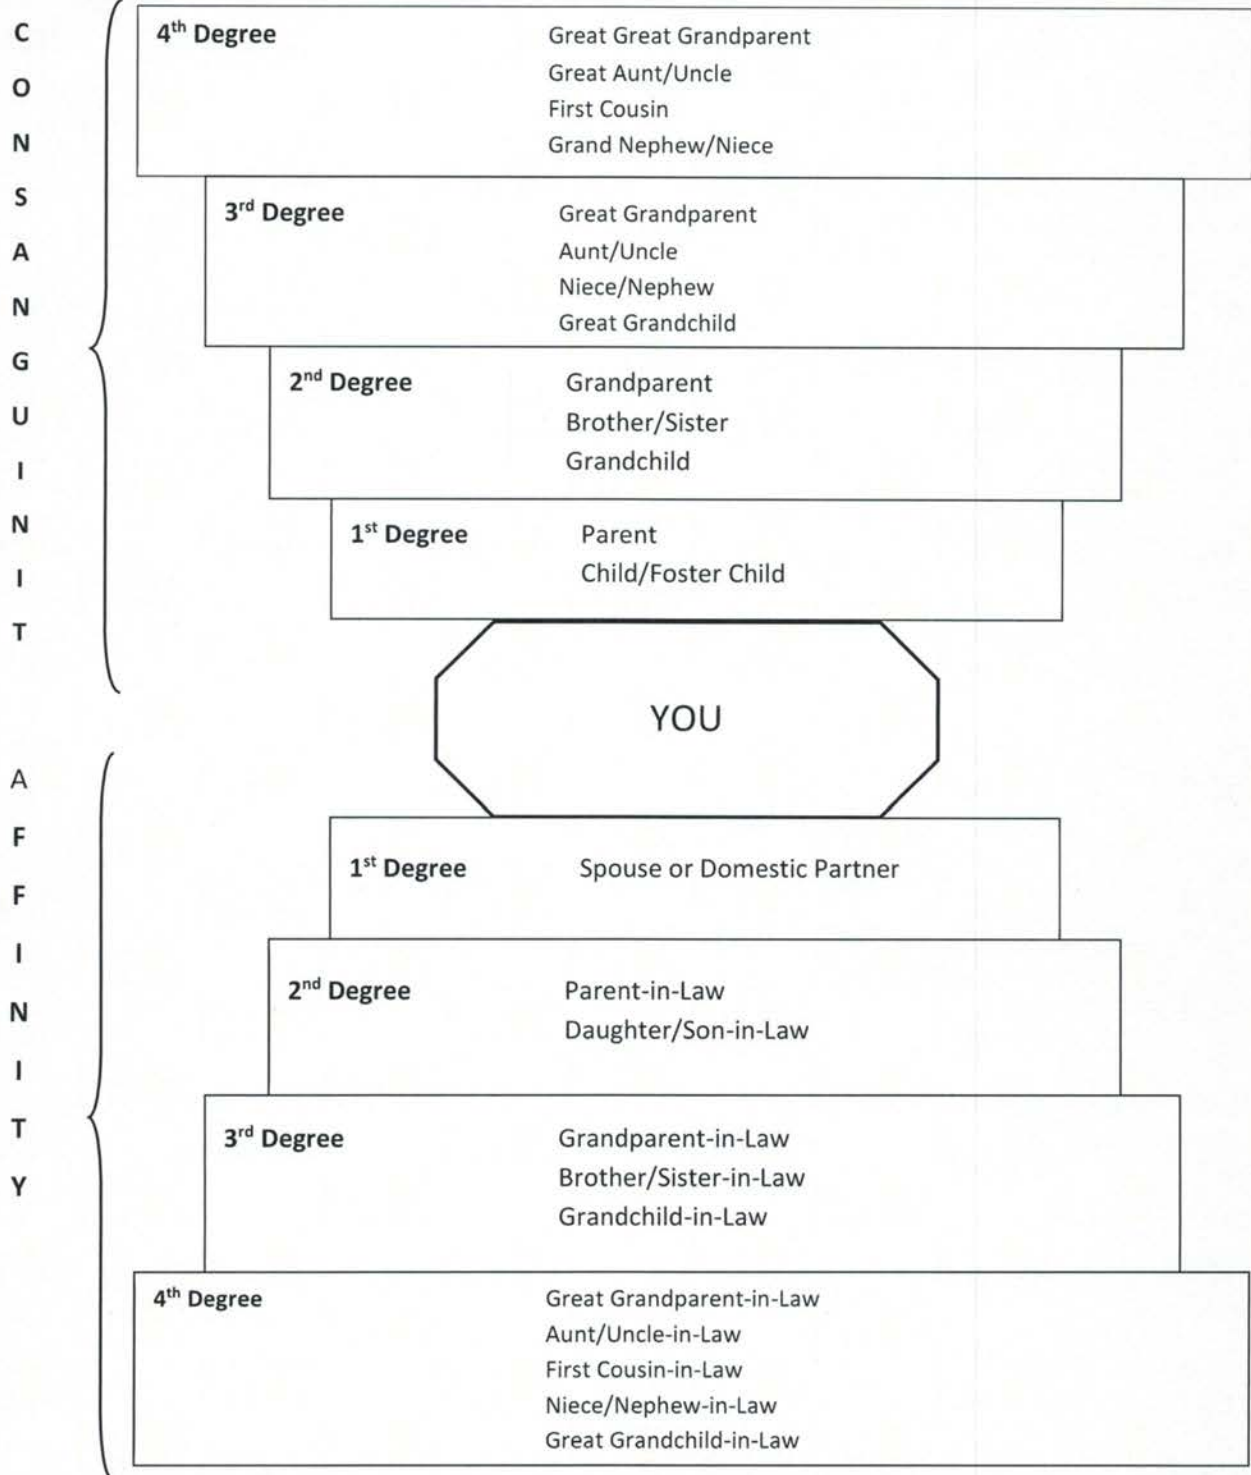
C
O
N
S
A
N
G
U
I
N
I
T

4$^{th}$ Degree
Great Great Grandparent
Great Aunt/Uncle
First Cousin
Grand Nephew/Niece

3$^{rd}$ Degree
Great Grandparent
Aunt/Uncle
Niece/Nephew
Great Grandchild

2$^{nd}$ Degree
Grandparent
Brother/Sister
Grandchild

1$^{st}$ Degree
Parent
Child/Foster Child

YOU

A
F
F
I
N
I
T
Y

1$^{st}$ Degree
Spouse or Domestic Partner

2$^{nd}$ Degree
Parent-in-Law
Daughter/Son-in-Law

3$^{rd}$ Degree
Grandparent-in-Law
Brother/Sister-in-Law
Grandchild-in-Law

4$^{th}$ Degree
Great Grandparent-in-Law
Aunt/Uncle-in-Law
First Cousin-in-Law
Niece/Nephew-in-Law
Great Grandchild-in-Law